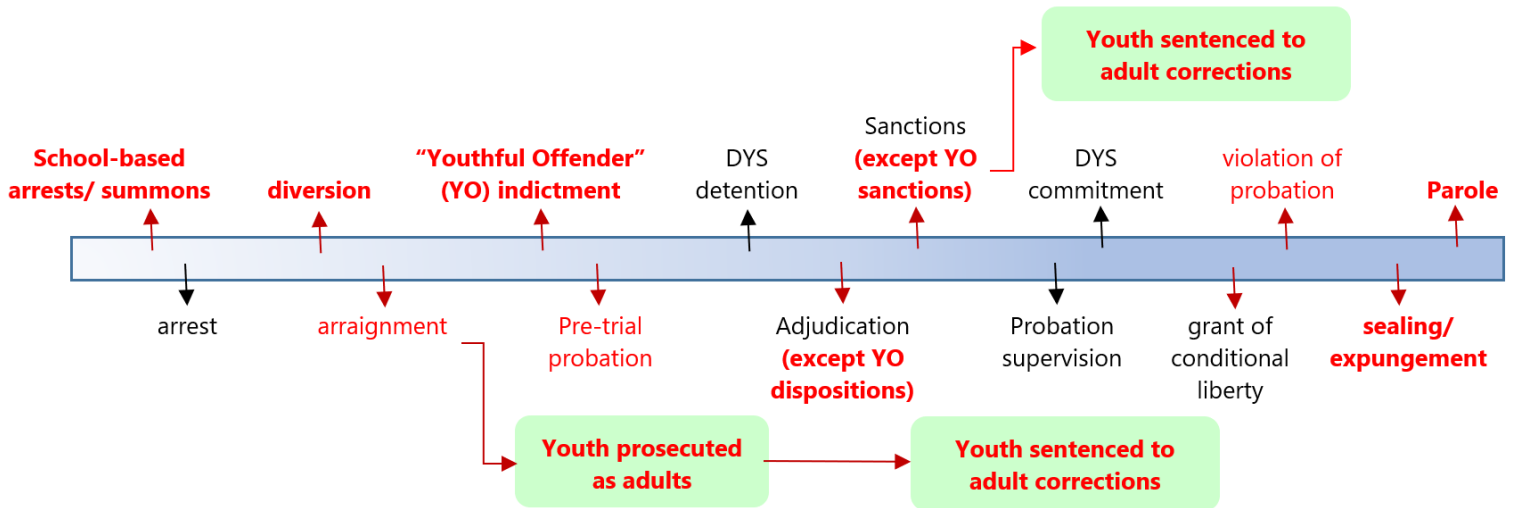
Youth sentenced to adult corrections

School-based arrests/ summons

diversion

"Youthful Offender" (YO) indictment

DYS detention

Sanctions (except YO sanctions)

DYS commitment

violation of probation

Parole

arrest

arraignment

Pre-trial probation

Adjudication (except YO dispositions)

Probation supervision

grant of conditional liberty

sealing/ expungement

Youth prosecuted as adults

Youth sentenced to adult corrections